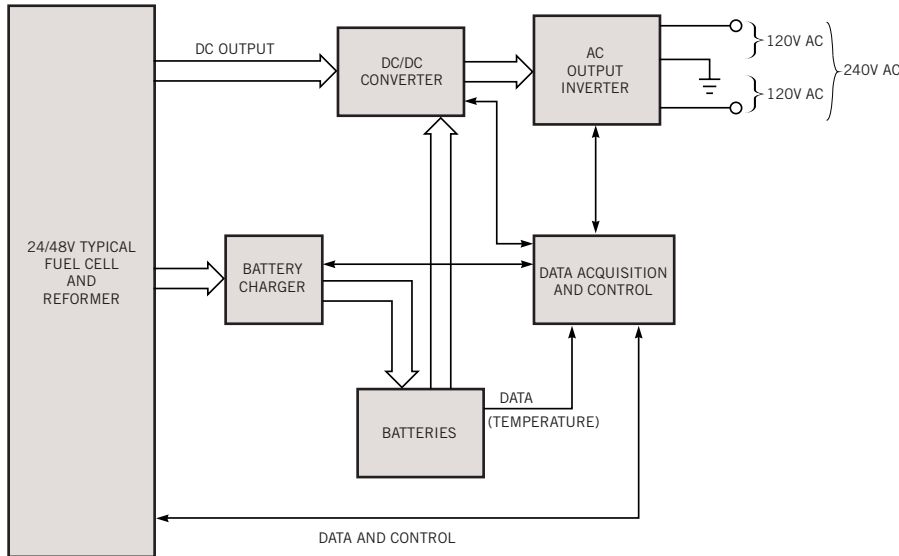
DC OUTPUT

DC/DC CONVERTER

AC OUTPUT INVERTER

120V AC

120V AC

240V AC

24/48V TYPICAL FUEL CELL AND REFORMER

BATTERY CHARGER

DATA ACQUISITION AND CONTROL

DATA (TEMPERATURE)

BATTERIES

DATA AND CONTROL